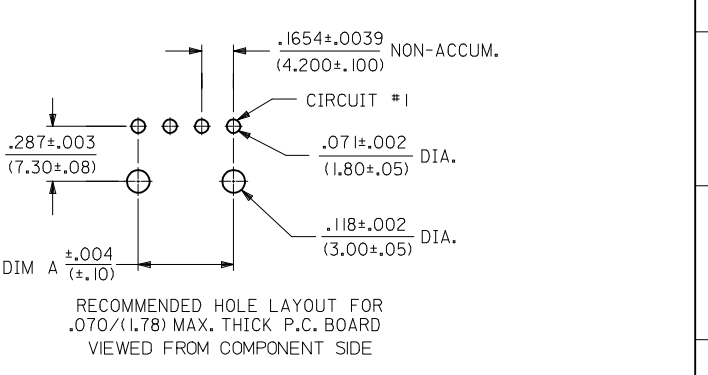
.1654±.0039 NON-ACCUM.
(4.200±.100)

CIRCUIT #1

.287±.003
(7.30±.08)

.071±.002 DIA.
(1.80±.05)

.118±.002 DIA.
(3.00±.05)

DIM A $\frac{\pm.004}{(\pm.10)}$

RECOMMENDED HOLE LAYOUT FOR
.070/(1.78) MAX. THICK P.C. BOARD
VIEWED FROM COMPONENT SIDE